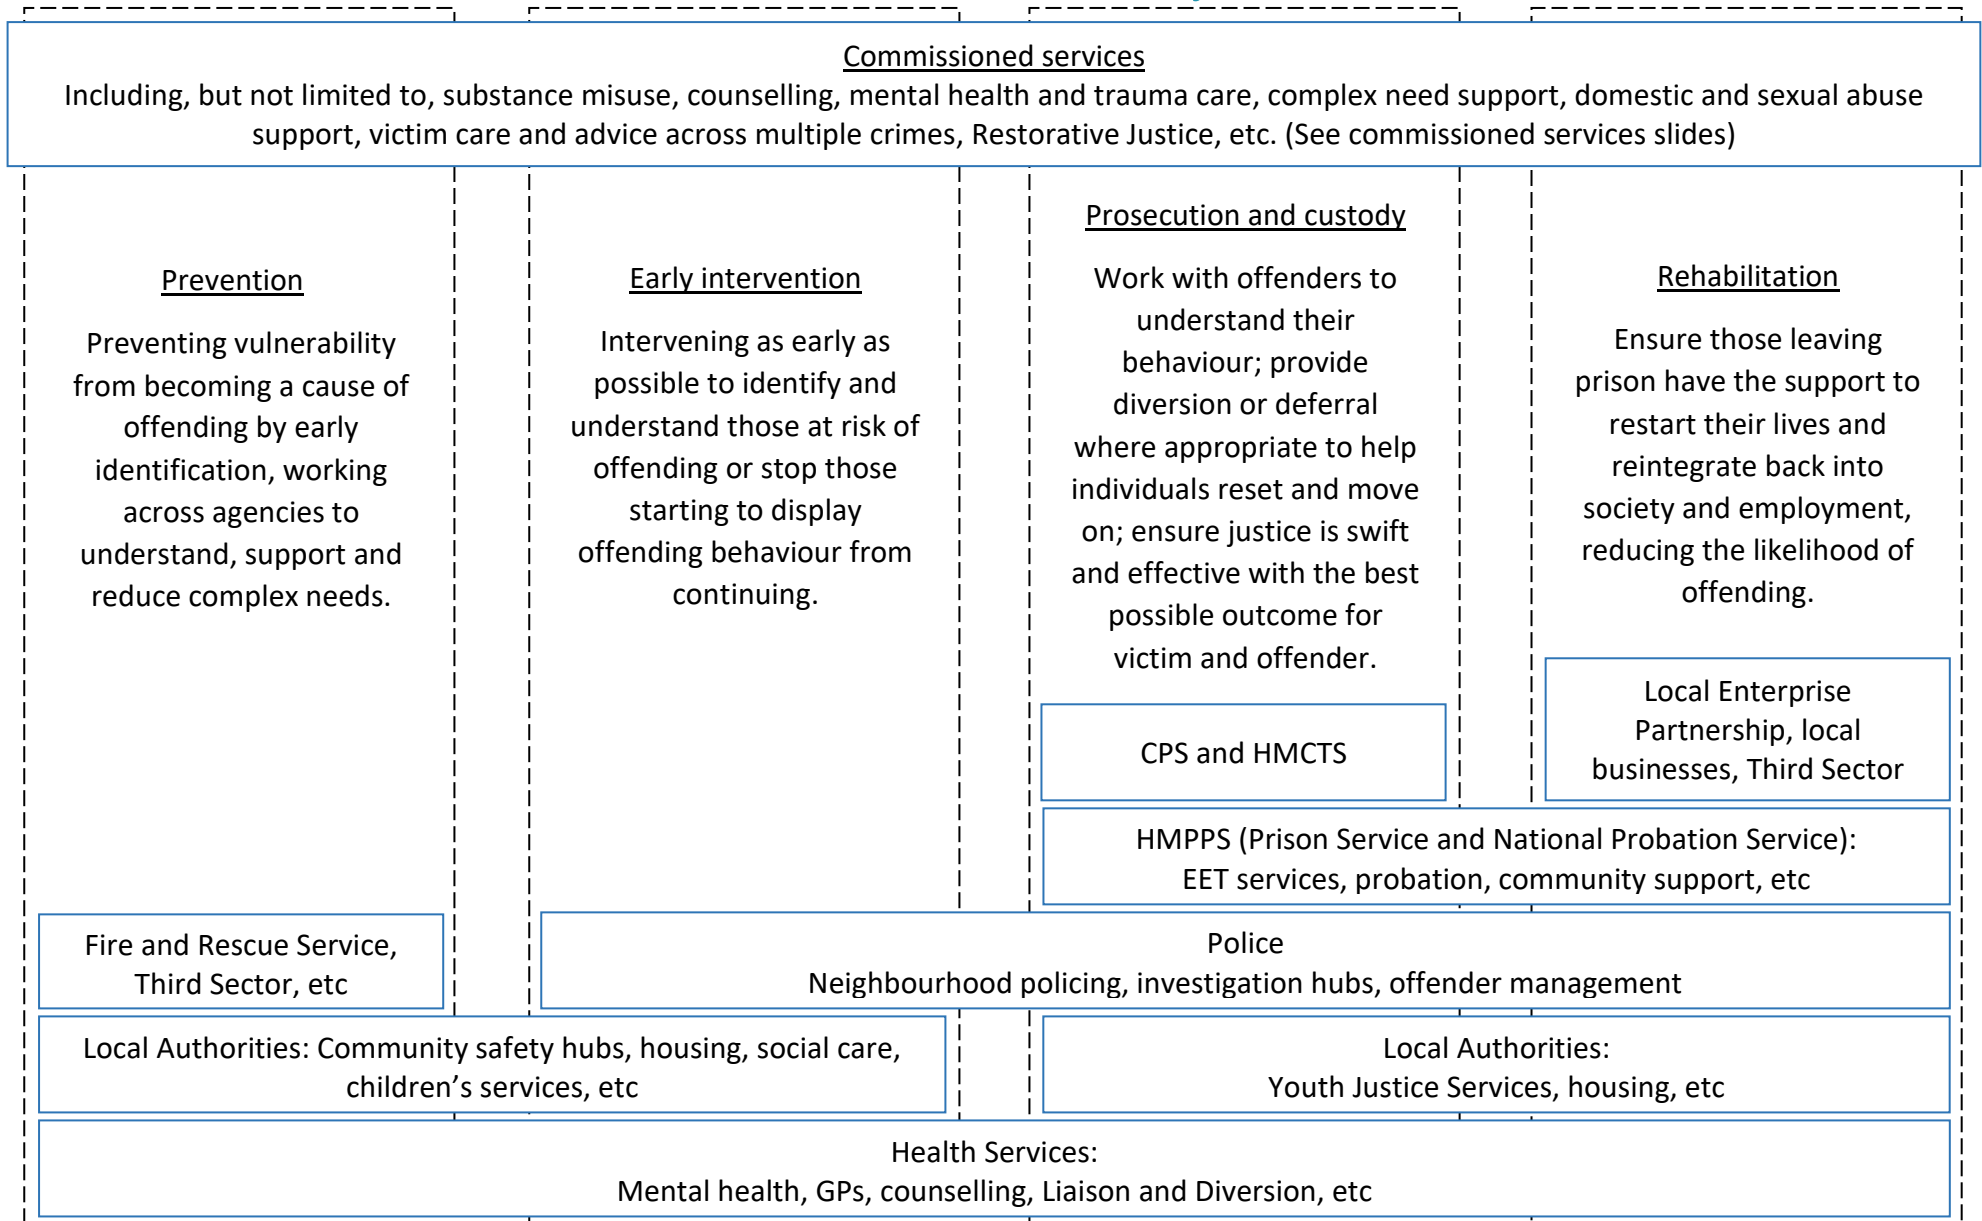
Commissioned services
Including, but not limited to, substance misuse, counselling, mental health and trauma care, complex need support, domestic and sexual abuse support, victim care and advice across multiple crimes, Restorative Justice, etc. (See commissioned services slides)

Prevention

Preventing vulnerability from becoming a cause of offending by early identification, working across agencies to understand, support and reduce complex needs.

Early intervention

Intervening as early as possible to identify and understand those at risk of offending or stop those starting to display offending behaviour from continuing.

Prosecution and custody

Work with offenders to understand their behaviour; provide diversion or deferral where appropriate to help individuals reset and move on; ensure justice is swift and effective with the best possible outcome for victim and offender.

Rehabilitation

Ensure those leaving prison have the support to restart their lives and reintegrate back into society and employment, reducing the likelihood of offending.

Local Enterprise Partnership, local businesses, Third Sector

CPS and HMCTS

HMPPS (Prison Service and National Probation Service): EET services, probation, community support, etc

Fire and Rescue Service, Third Sector, etc

Police
Neighbourhood policing, investigation hubs, offender management

Local Authorities: Community safety hubs, housing, social care, children’s services, etc

Local Authorities:
Youth Justice Services, housing, etc

Health Services:
Mental health, GPs, counselling, Liaison and Diversion, etc